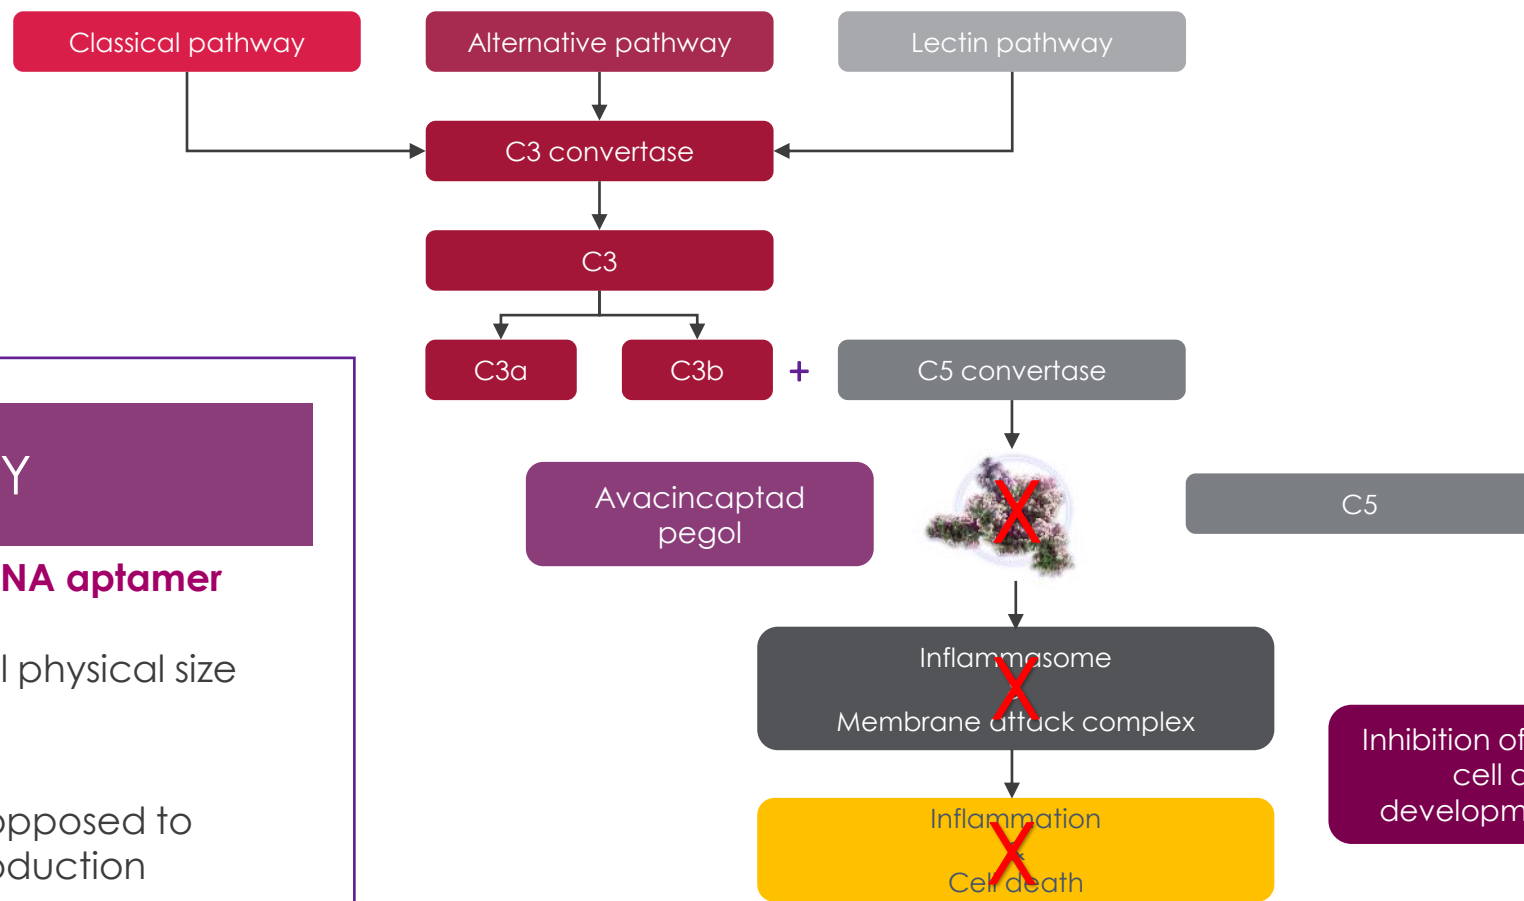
Classical pathway

Alternative pathway

Lectin pathway

C3 convertase

C3

C3a

C3b

+

C5 convertase

Y

NA aptamer

l physical size

pposed to
oduction

Avacincaptad pegol

C5

Inflammasome

Membrane attack complex

Inhibition of
cell d
developm

Inflammation

Cell death